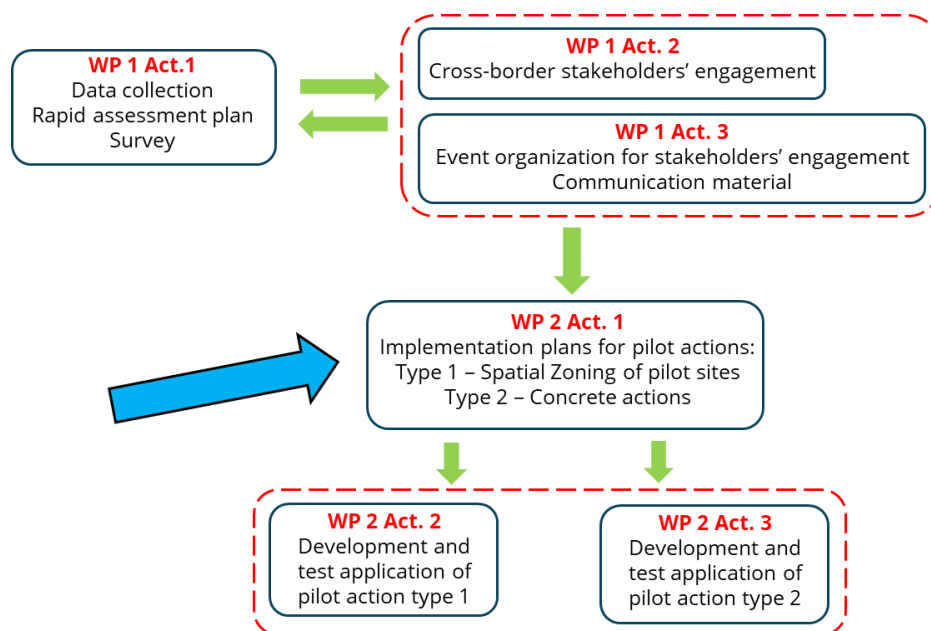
WP 1 Act.1
Data collection
Rapid assessment plan
Survey

WP 1 Act. 2
Cross-border stakeholders' engagement

WP 1 Act. 3
Event organization for stakeholders' engagement
Communication material

WP 2 Act. 1
Implementation plans for pilot actions:
Type 1 – Spatial Zoning of pilot sites
Type 2 – Concrete actions

WP 2 Act. 2
Development and test application of pilot action type 1

WP 2 Act. 3
Development and test application of pilot action type 2